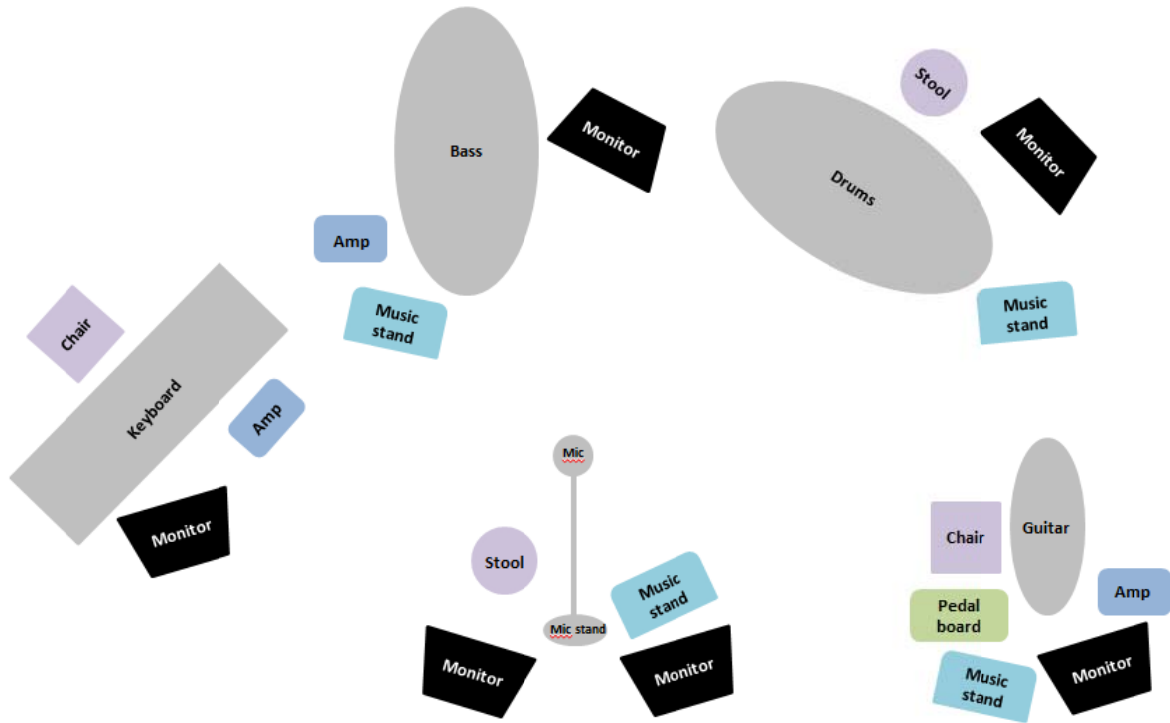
Bass

Monitor

Stool

Drums

Monitor

Amp

Music stand

Music stand

Chair

Keyboard

Amp

Monitor

Mic

Stool

Music stand

Mic stand

Monitor

Monitor

Guitar

Chair

Amp

Pedal board

Music stand

Monitor